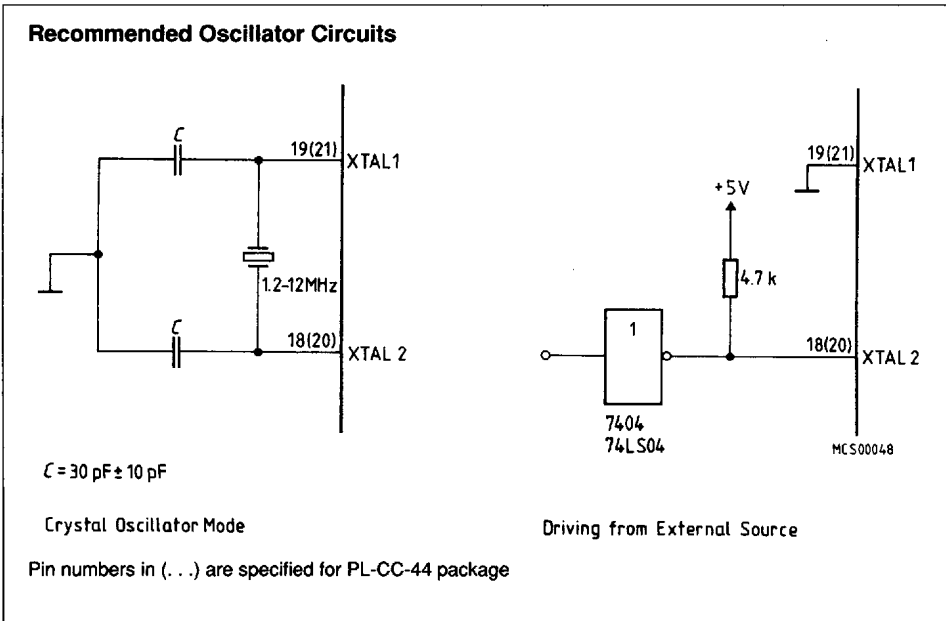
Recommended Oscillator Circuits

C

19(21)

XTAL1

1.2-12MHz

C

18(20)

XTAL 2

19(21)

XTAL1

+5V

4.7 k

1

18(20)

XTAL 2

7404
74LS04

MCS00048

C = 30 pF ± 10 pF

Crystal Oscillator Mode

Driving from External Source

Pin numbers in (. . .) are specified for PL-CC-44 package